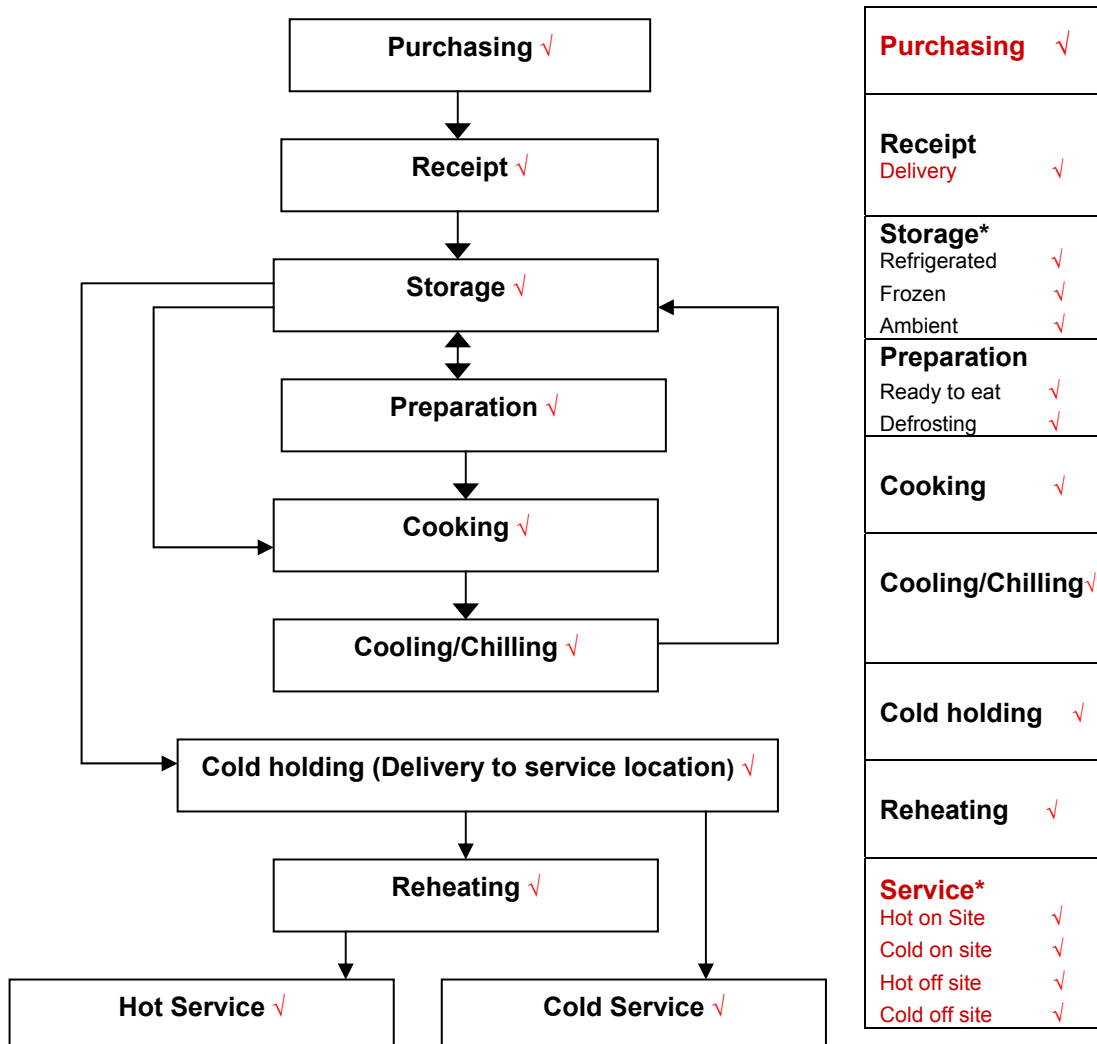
Purchasing √

Receipt √

Storage √

Preparation √

Cooking √

Cooling/Chilling √

Cold holding (Delivery to service location) √

Reheating √

Hot Service √

Cold Service √

| |
|---|
| Purchasing √ |
| Receipt<br>Delivery √ |
| Storage*<br>Refrigerated √<br>Frozen √<br>Ambient √ |
| Preparation<br>Ready to eat √<br>Defrosting √ |
| Cooking √ |
| Cooling/Chilling √ |
| Cold holding √ |
| Reheating √ |
| Service*<br>Hot on Site √<br>Cold on site √<br>Hot off site √<br>Cold off site √ |